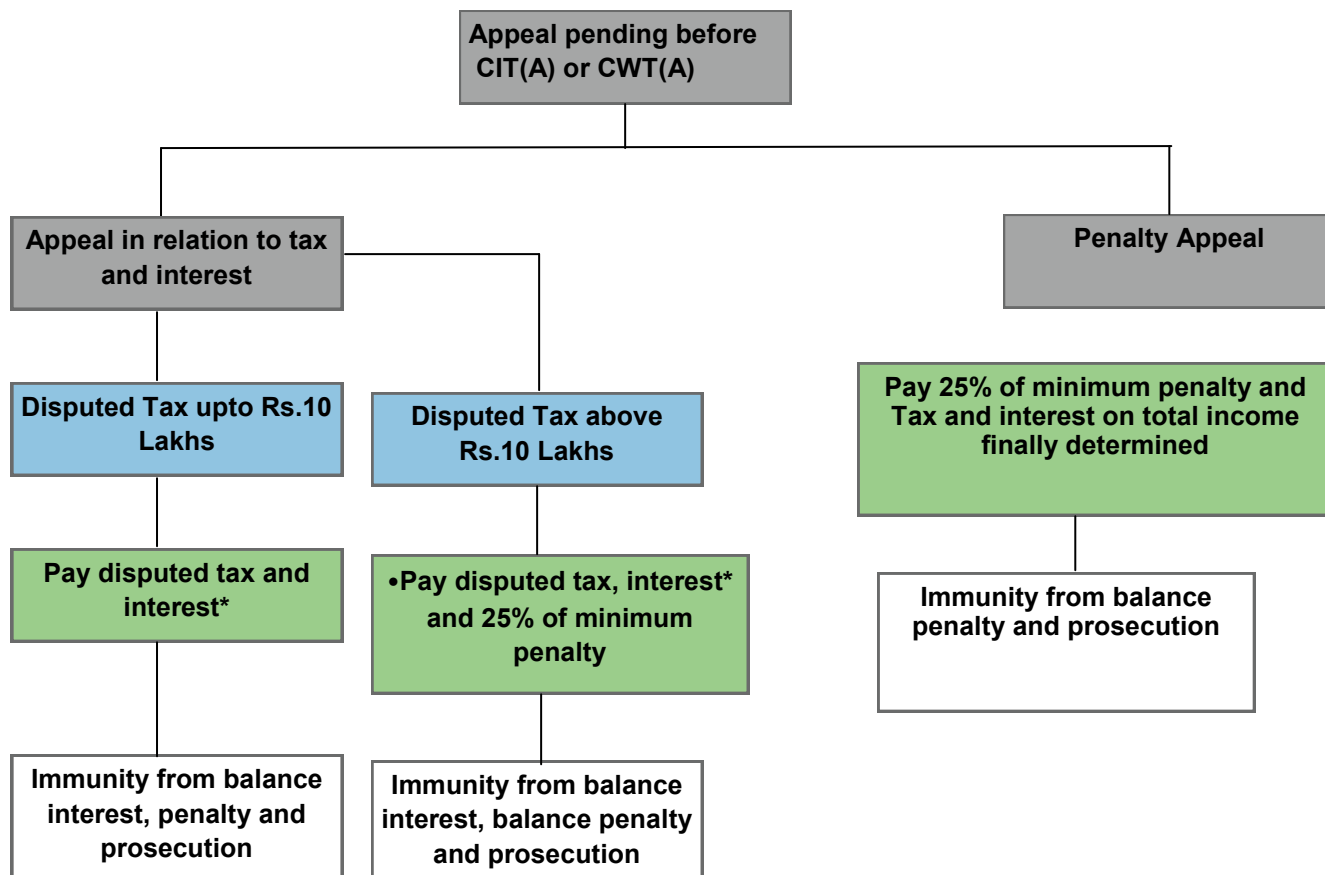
Appeal pending before CIT(A) or CWT(A)

Appeal in relation to tax and interest

Penalty Appeal

Disputed Tax upto Rs.10 Lakhs

Disputed Tax above Rs.10 Lakhs

Pay 25% of minimum penalty and Tax and interest on total income finally determined

Pay disputed tax and interest*

•Pay disputed tax, interest* and 25% of minimum penalty

Immunity from balance penalty and prosecution

Immunity from balance interest, penalty and prosecution

Immunity from balance interest, balance penalty and prosecution